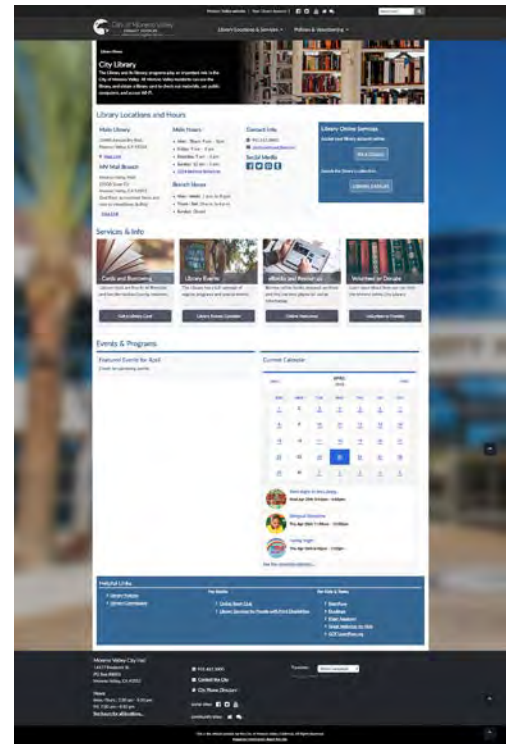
City of Moreno Valley

Library Locations & Services    Policies & Volunteering

City Library

Library Locations and Hours

Main Library

Main Hours

Contact Info

Social Media

MV Mall Branch

Branch Hours

Library Online Services

My Account

Library Catalog

Services & Info

Cards and Borrowing

Library Events

eBooks and Resources

Volunteer or Donate

Get a Library Card

Library Events Calendar

Online Resources

Volunteer or Donate

Events & Programs

Featured Events for April

Current Calendar

APRIL

Helpful Links

Moreno Valley City Hall

Contact the City

City Phone Directory

Translate